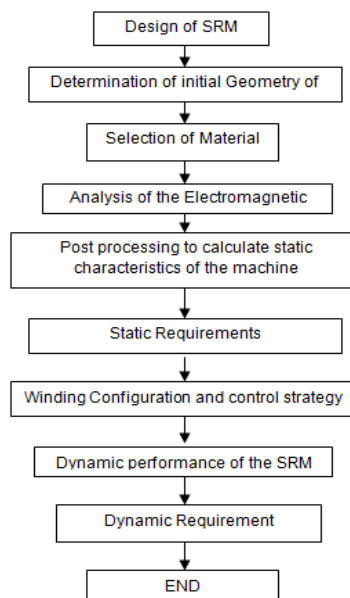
Design of SRM

Determination of initial Geometry of

Selection of Material

Analysis of the Electromagnetic

Post processing to calculate static characteristics of the machine

Static Requirements

Winding Configuration and control strategy

Dynamic performance of the SRM

Dynamic Requirement

END